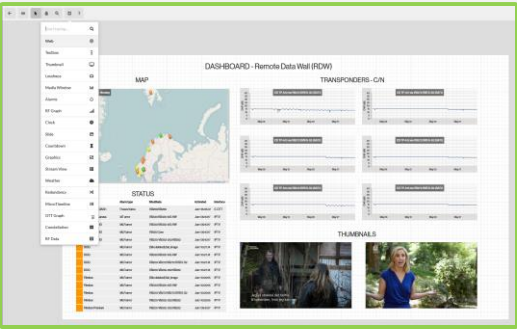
Map

Textbox

Thumbnail

Latency

Media Viewer

Alarms

RF Graph

Clock

Slide

Countdown

Graphics

Stream View

Weather

Redundancy

Micro Timeline

OTT Graph

Constellation

RF Data

DASHBOARD - Remote Data Wall (RDW)

MAP

TRANSPONDERS - C/N

STATUS

THUMBNAILS